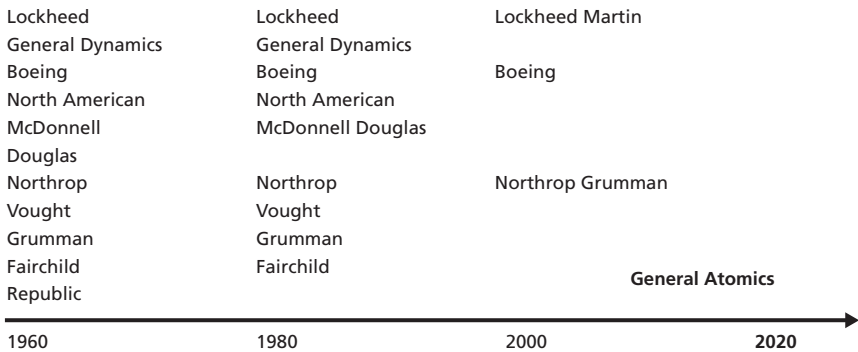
Lockheed
General Dynamics
Boeing
North American
McDonnell
Douglas
Northrop
Vought
Grumman
Fairchild
Republic

Lockheed
General Dynamics
Boeing
North American
McDonnell Douglas
Northrop
Vought
Grumman
Fairchild

Lockheed Martin
Boeing
Northrop Grumman

General Atomics

1960
1980
2000
2020